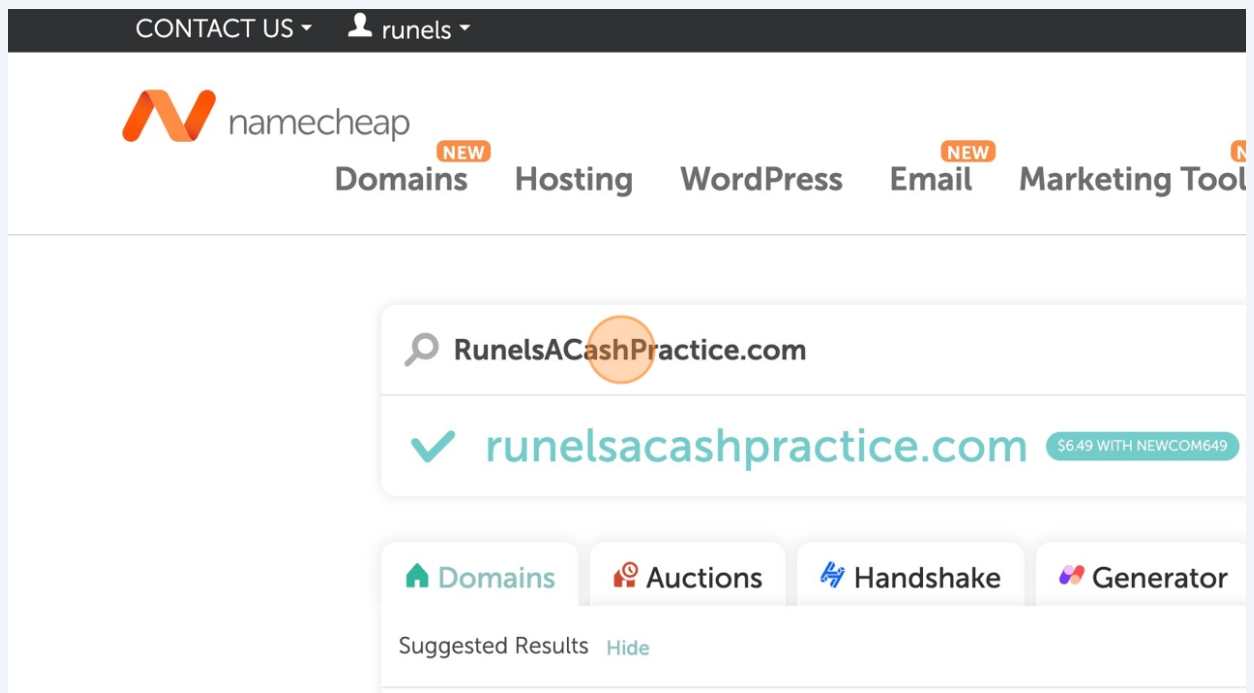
CONTACT US runels

namecheap

NEW
Domains Hosting WordPress NEW
Email Marketing Tool

RunelsACashPractice.com

runelsacashpractice.com $6.49 WITH NEWCOM649

Domains Auctions Handshake Generator

Suggested Results Hide